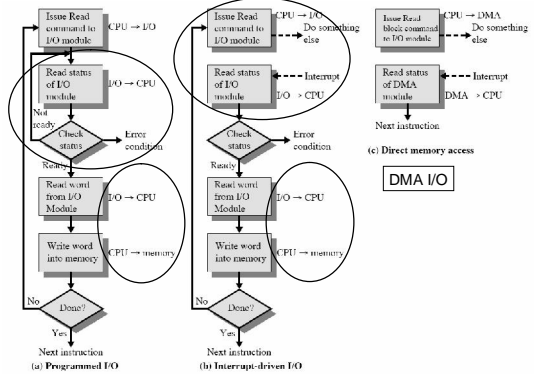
Issue Read command to I/O module

CPU → I/O

Read status of I/O module

I/O → CPU

Not ready

Check status

Error condition

Ready

Read word from I/O Module

I/O → CPU

Write word into memory

CPU → memory

No

Done?

Yes

Next instruction

(a) Programmed I/O

Issue Read command to I/O module

CPU → I/O

Do something else

Read status of I/O module

Interrupt

I/O → CPU

Check status

Error condition

Ready

Read word from I/O Module

I/O → CPU

Write word into memory

CPU → memory

No

Done?

Yes

Next instruction

(b) Interrupt-driven I/O

Issue Read block command to I/O module

CPU → DMA

Do something else

Read status of DMA module

Interrupt

DMA → CPU

Next instruction

(c) Direct memory access

DMA I/O